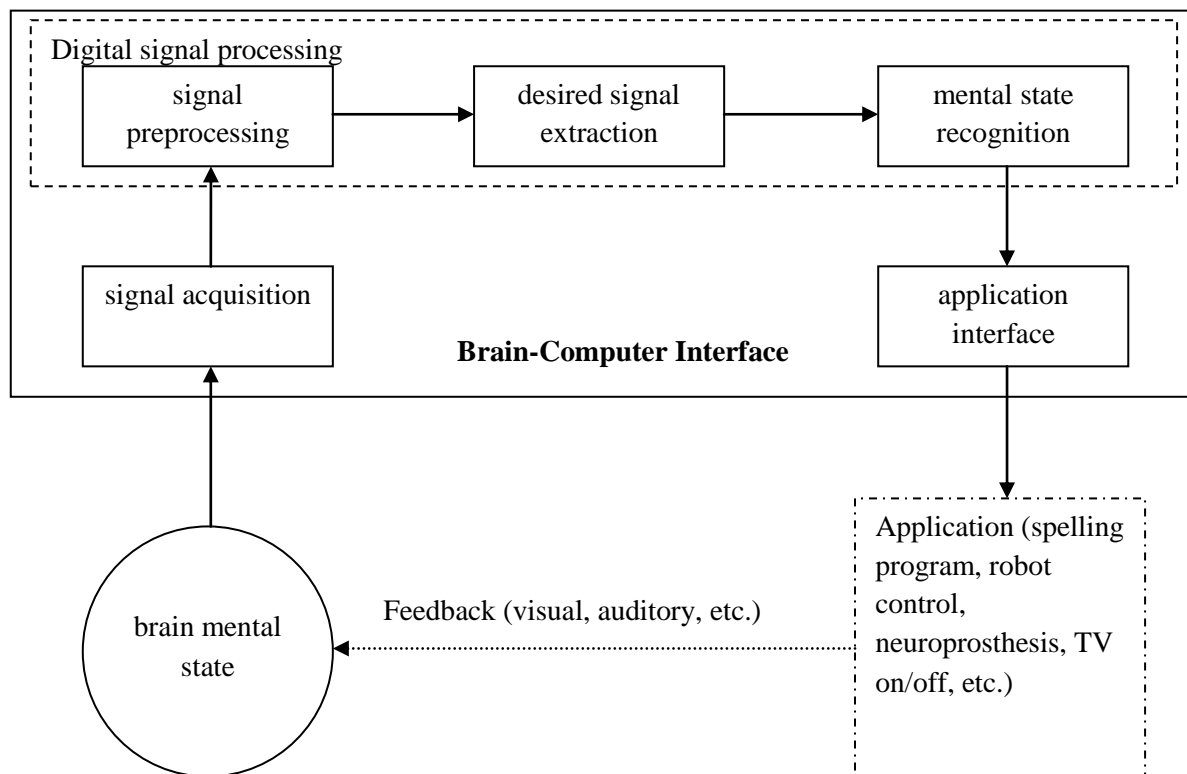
Digital signal processing

signal preprocessing

desired signal extraction

mental state recognition

signal acquisition

application interface

Brain-Computer Interface

Application (spelling program, robot control, neuroprosthesis, TV on/off, etc.)

Feedback (visual, auditory, etc.)

brain mental state